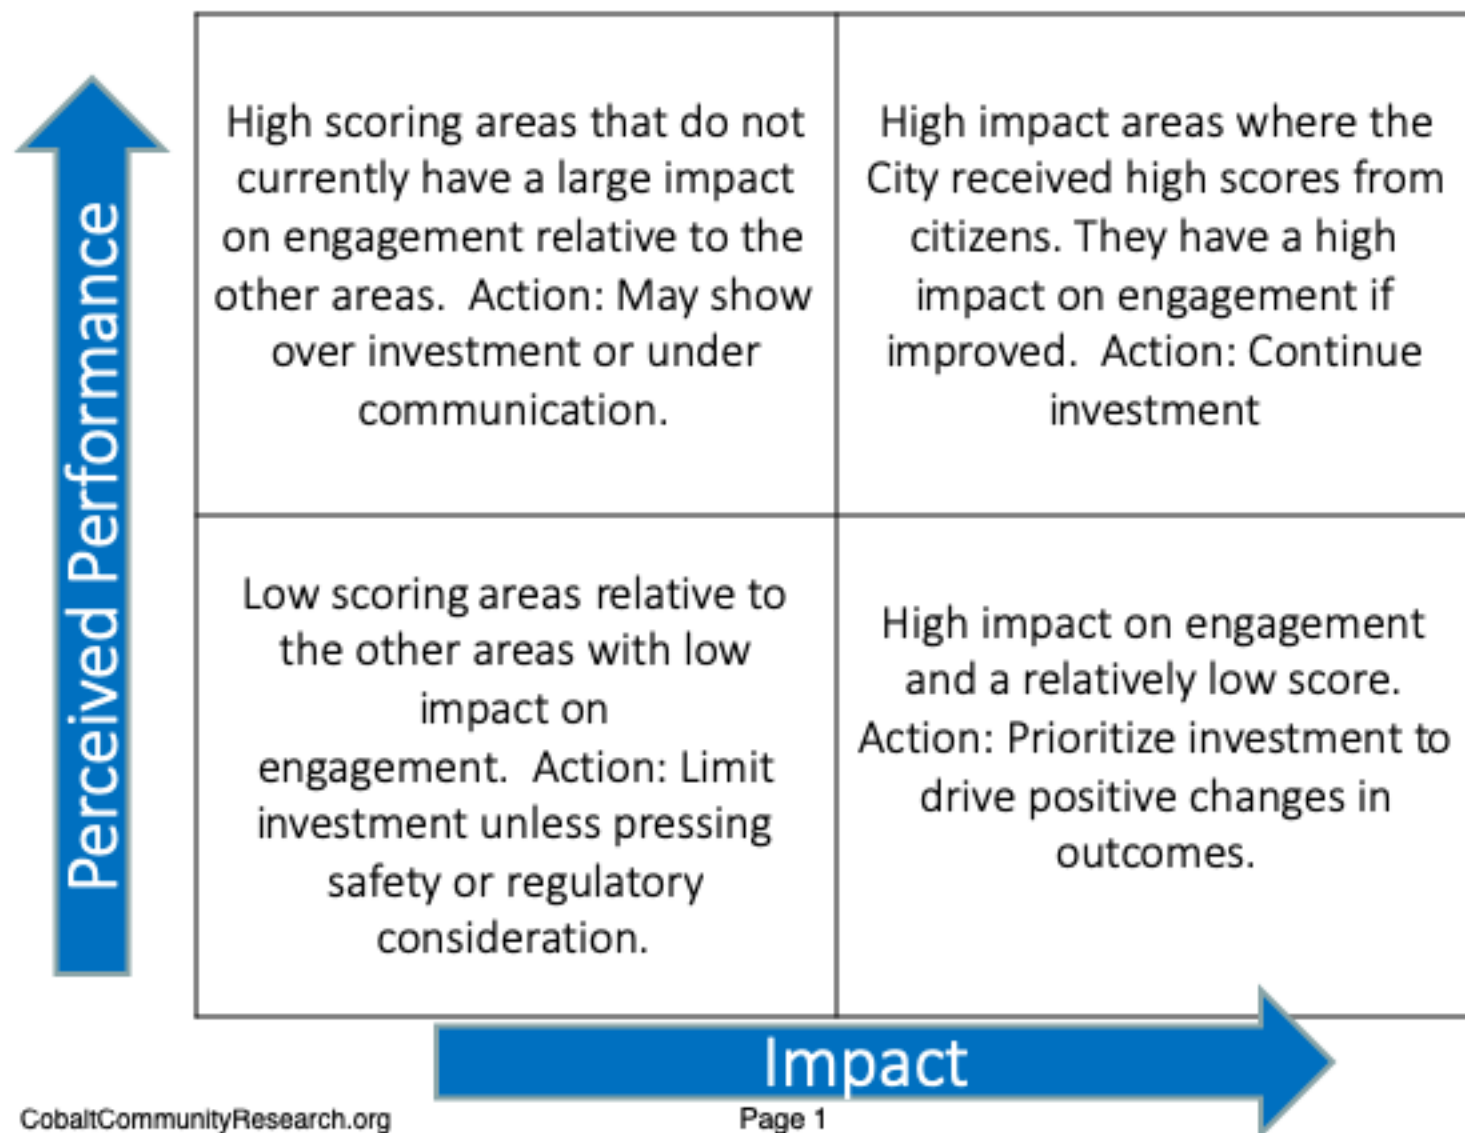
Perceived Performance

| High scoring areas that do not currently have a large impact on engagement relative to the other areas. Action: May show over investment or under communication. | High impact areas where the City received high scores from citizens. They have a high impact on engagement if improved. Action: Continue investment |
|---|---|
| Low scoring areas relative to the other areas with low impact on engagement. Action: Limit investment unless pressing safety or regulatory consideration. | High impact on engagement and a relatively low score. Action: Prioritize investment to drive positive changes in outcomes. |

Impact

CobaltCommunityResearch.org

Page 1